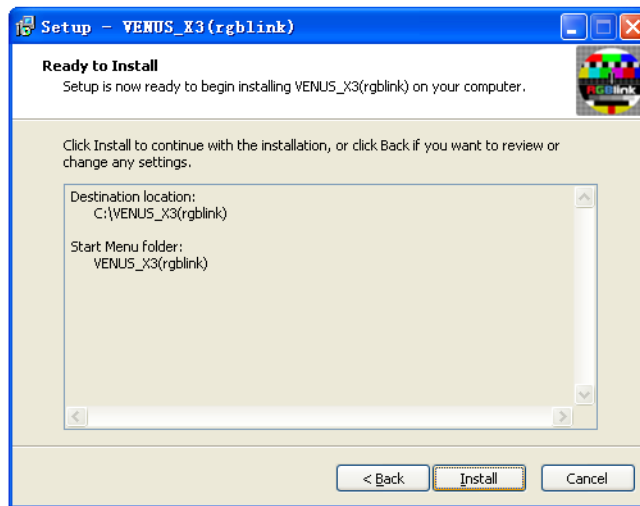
Setup - VENUS_X3(rgblink)

Ready to Install
Setup is now ready to begin installing VENUS_X3(rgblink) on your computer.

RGBlink

Click Install to continue with the installation, or click Back if you want to review or change any settings.

Destination location:
C:\VENUS_X3(rgblink)

Start Menu folder:
VENUS_X3(rgblink)

< Back
Install
Cancel